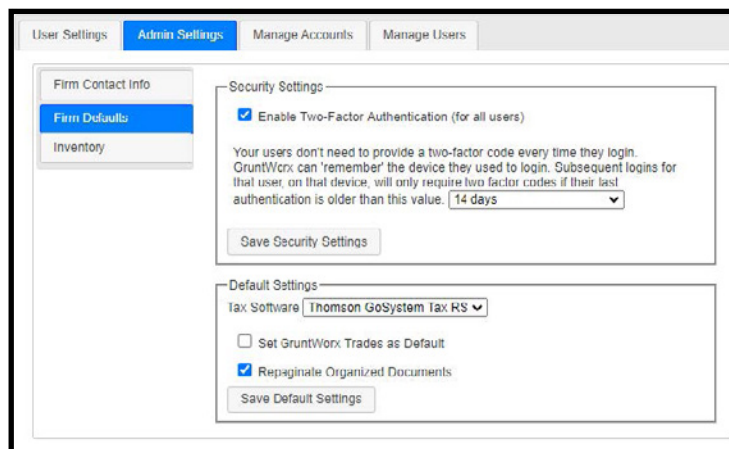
User Settings | Admin Settings | Manage Accounts | Manage Users

Firm Contact Info
Firm Defaults
Inventory

Security Settings

Enable Two-Factor Authentication (for all users)

Your users don't need to provide a two-factor code every time they login. GruntWorx can 'remember' the device they used to login. Subsequent logins for that user, on that device, will only require two factor codes if their last authentication is older than this value. 14 days

Save Security Settings

Default Settings

Tax Software Thomson GoSystem Tax RS

Set GruntWorx Trades as Default

Repaginate Organized Documents

Save Default Settings